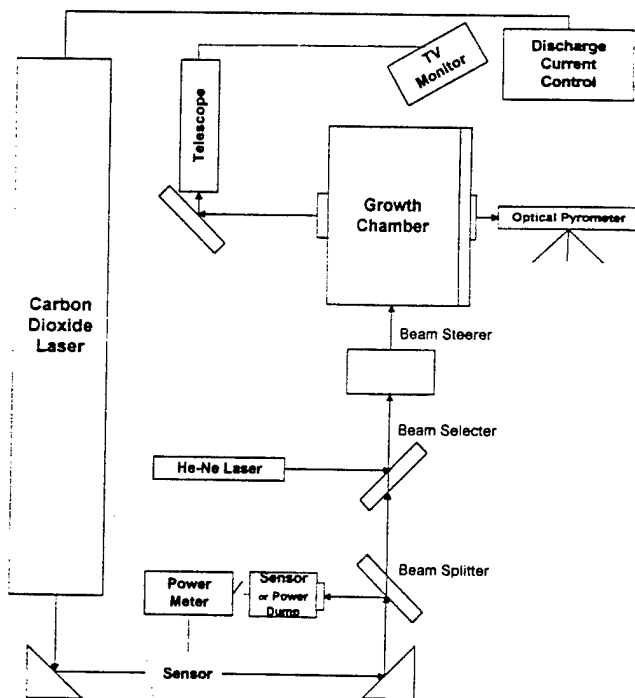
TV Monitor

Discharge Current Control

Telescope

Growth Chamber

Optical Pyrometer

Carbon Dioxide Laser

Beam Steerer

Beam Selecter

He-Ne Laser

Beam Splitter

Power Meter

Sensor or Power Dump

Sensor